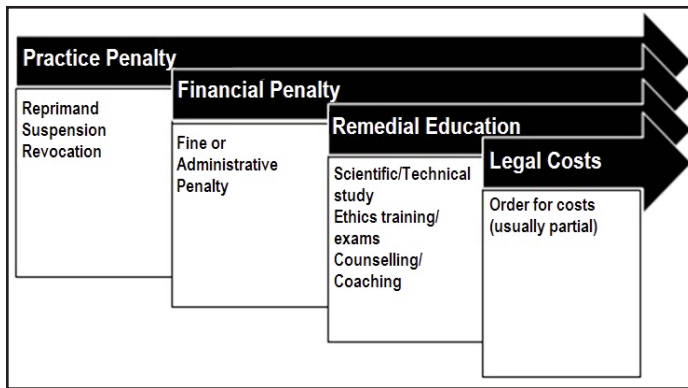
Practice Penalty

Reprimand
Suspension
Revocation

Financial Penalty

Fine or Administrative Penalty

Remedial Education

Scientific/Technical study
Ethics training/ exams
Counselling/ Coaching

Legal Costs

Order for costs (usually partial)